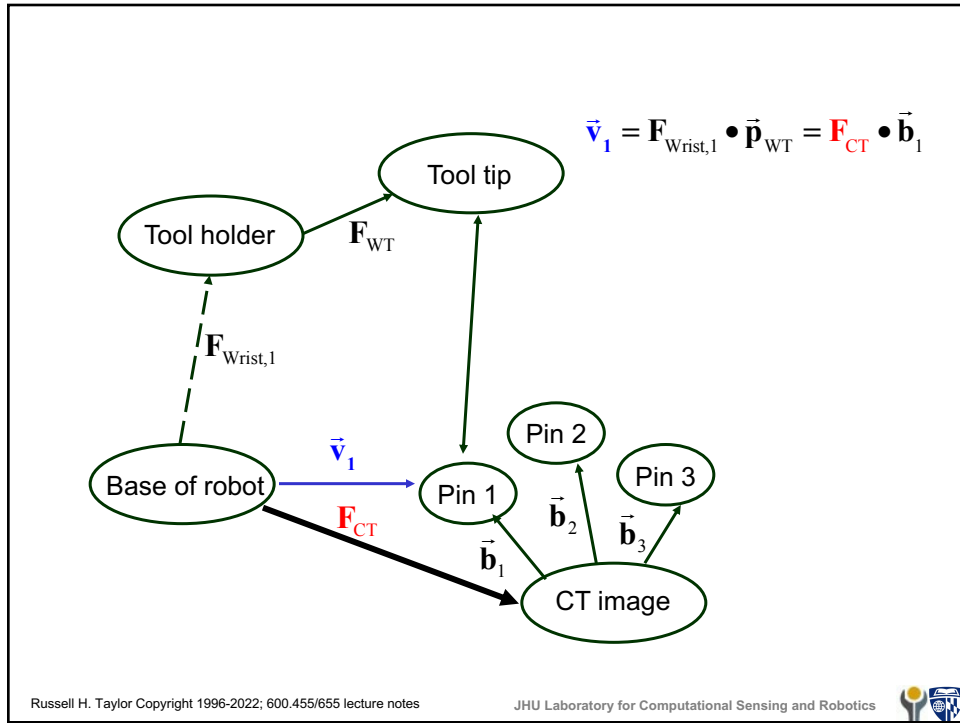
$\vec{\mathbf{v}}_1 = \mathbf{F}_{\text{Wrist},1} \bullet \vec{\mathbf{p}}_{\text{WT}} = \mathbf{F}_{\text{CT}} \bullet \vec{\mathbf{b}}_1$

Tool tip

Tool holder

$\mathbf{F}_{\text{WT}}$

$\mathbf{F}_{\text{Wrist},1}$

Pin 2

Pin 3

$\vec{\mathbf{v}}_1$

Base of robot

Pin 1

$\mathbf{F}_{\text{CT}}$

$\vec{\mathbf{b}}_2$

$\vec{\mathbf{b}}_3$

$\vec{\mathbf{b}}_1$

CT image

Russell H. Taylor Copyright 1996-2022; 600.455/655 lecture notes

JHU Laboratory for Computational Sensing and Robotics